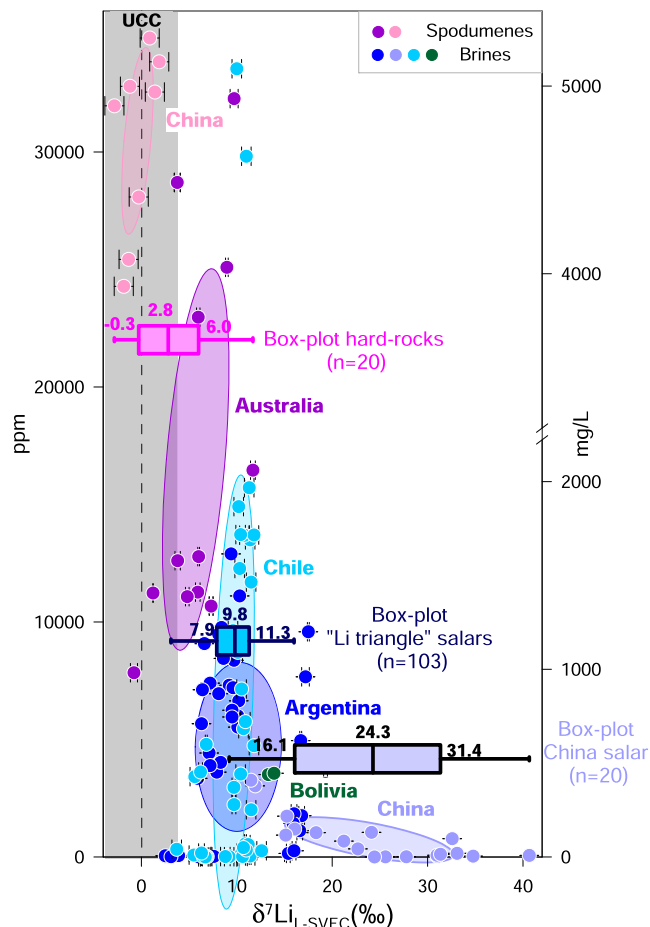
UCC

Spodumenes

Brines

China

30000

5000

4000

-0.3

2.8

6.0

Box-plot hard-rocks (n=20)

20000

Australia

ppm

mg/L

2000

Chile

7.9

9.8

11.3

Box-plot "Li triangle" salars (n=103)

10000

1000

Argentina

16.1

24.3

31.4

Box-plot China salar (n=20)

Bolivia

China

0

0

0

10

20

30

40

$\delta^7Li_{L\text{-}SVEC}$(‰)